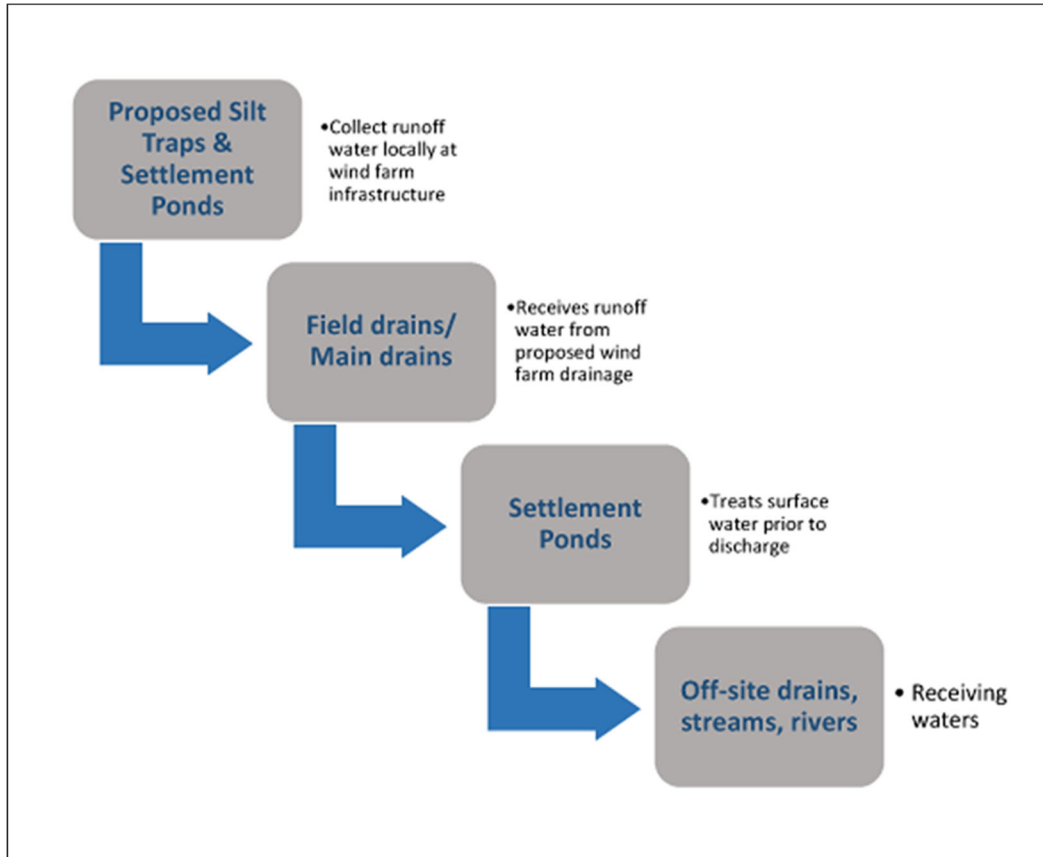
Proposed Silt Traps & Settlement Ponds

•Collect runoff water locally at wind farm infrastructure

Field drains/ Main drains

•Receives runoff water from proposed wind farm drainage

Settlement Ponds

•Treats surface water prior to discharge

Off-site drains, streams, rivers

• Receiving waters